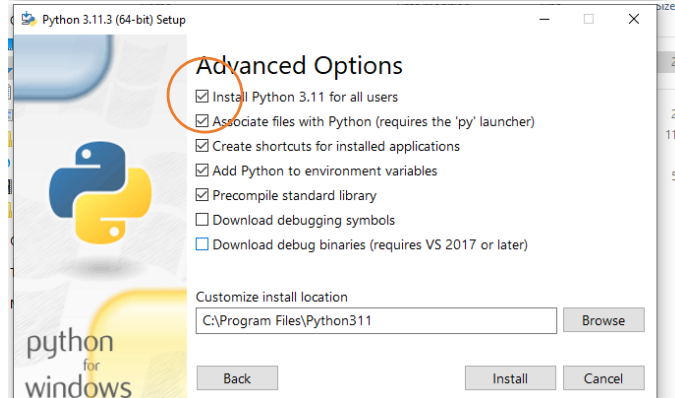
Python 3.11.3 (64-bit) Setup

Advanced Options

Install Python 3.11 for all users
Associate files with Python (requires the 'py' launcher)
Create shortcuts for installed applications
Add Python to environment variables
Precompile standard library
Download debugging symbols
Download debug binaries (requires VS 2017 or later)

Customize install location
C:\Program Files\Python311
Browse

python for windows

Back
Install
Cancel